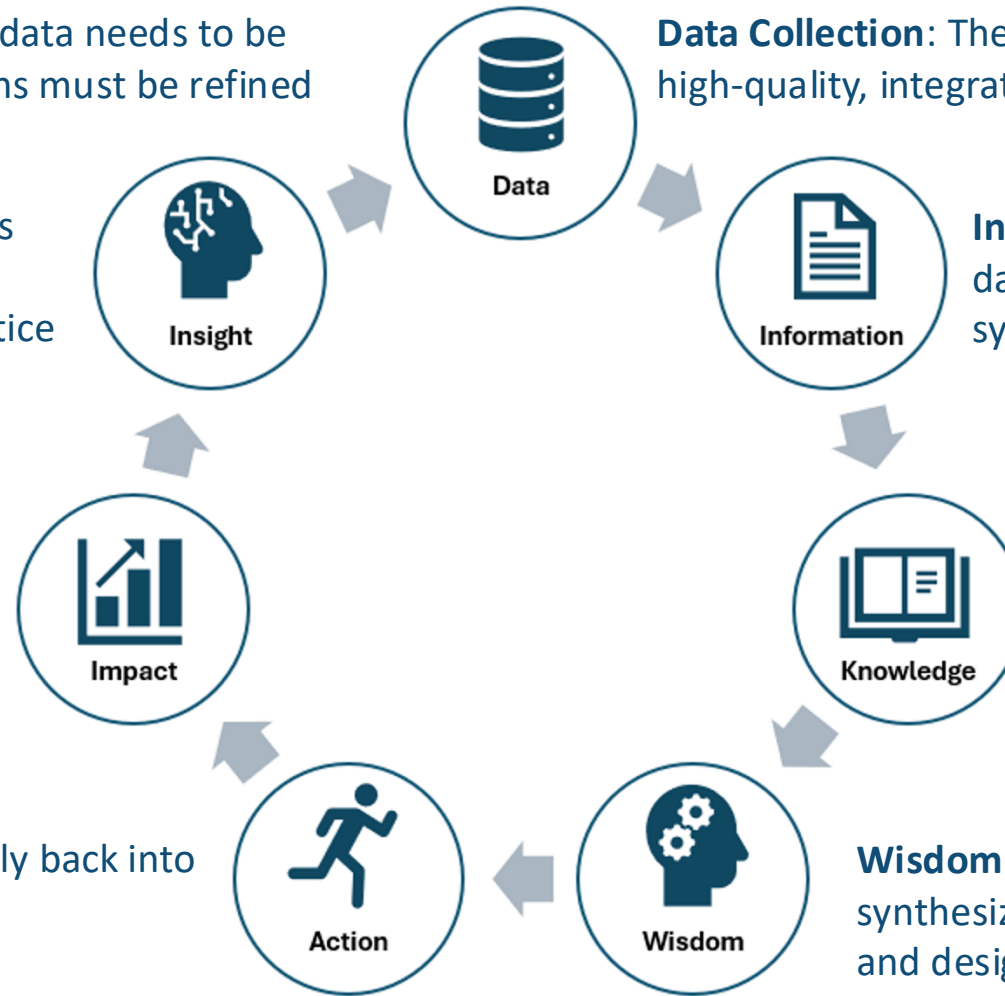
data needs to be
ns must be refined

s

tice

Data

Data Collection: The
high-quality, integrat

Insight

Information

In
da
sy

Impact

Knowledge

ly back into

Action

Wisdom

Wisdom
synthesiz
and desig